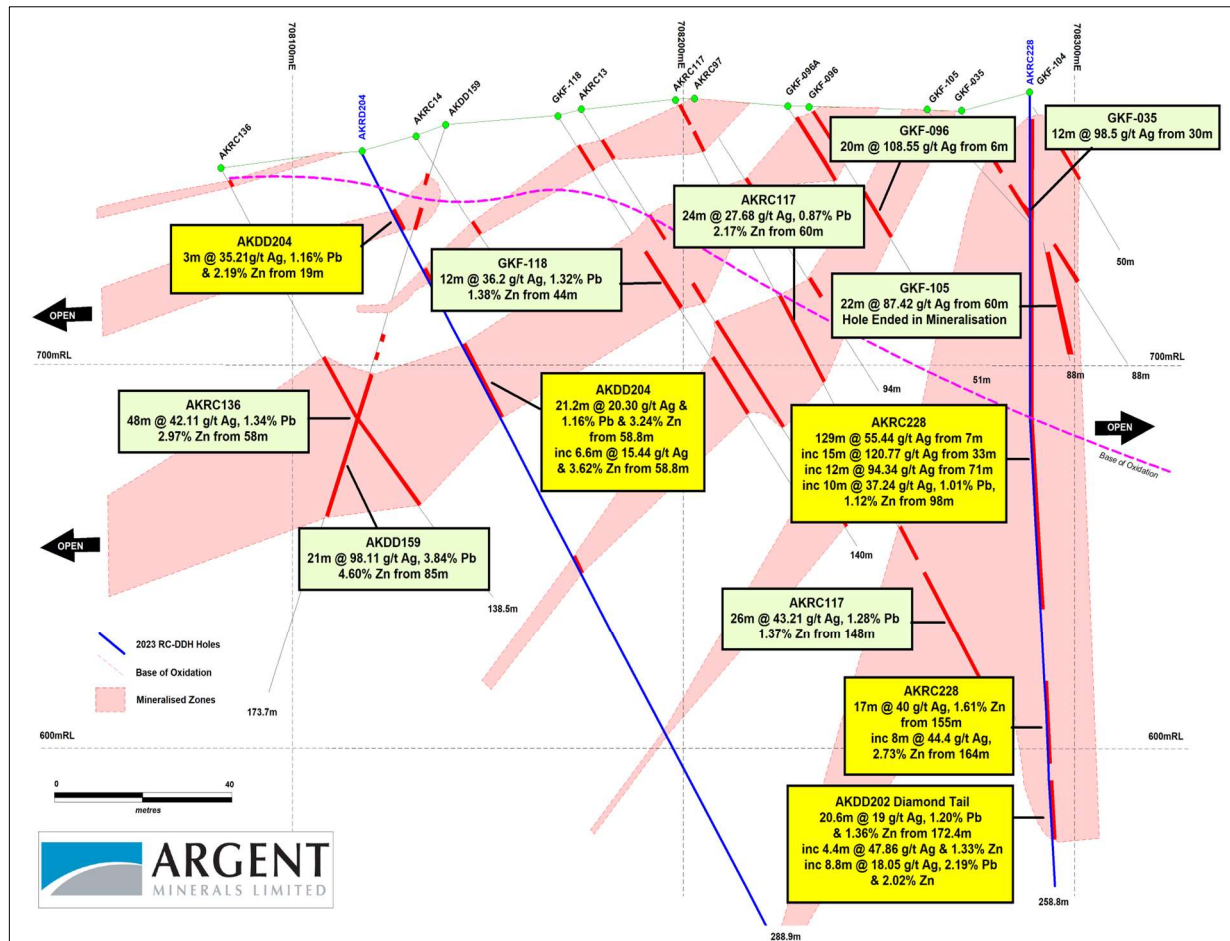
708100mE

708200mE

708300mE

AKRC136

AKRD204

AKRC14

AKDD159

GKF-118

AKRC13

AKRC117

AKRC97

GKF-096A

GKF-096

GKF-105

GKF-035

AKRC228

GKF-104

GKF-096
20m @ 108.55 g/t Ag from 6m

GKF-035
12m @ 98.5 g/t Ag from 30m

AKRC117
24m @ 27.68 g/t Ag, 0.87% Pb
2.17% Zn from 60m

AKDD204
3m @ 35.21g/t Ag, 1.16% Pb
& 2.19% Zn from 19m

GKF-118
12m @ 36.2 g/t Ag, 1.32% Pb
1.38% Zn from 44m

GKF-105
22m @ 87.42 g/t Ag from 60m
Hole Ended in Mineralisation

50m

OPEN

700mRL

700mRL

94m

51m

88m

88m

AKRC136
48m @ 42.11 g/t Ag, 1.34% Pb
2.97% Zn from 58m

AKDD204
21.2m @ 20.30 g/t Ag &
1.16% Pb & 3.24% Zn
from 58.8m
inc 6.6m @ 15.44 g/t Ag
& 3.62% Zn from 58.8m

AKRC228
129m @ 55.44 g/t Ag from 7m
inc 15m @ 120.77 g/t Ag from 33m
inc 12m @ 94.34 g/t Ag from 71m
inc 10m @ 37.24 g/t Ag, 1.01% Pb,
1.12% Zn from 98m

OPEN

Base of Oxidation

OPEN

AKDD159
21m @ 98.11 g/t Ag, 3.84% Pb
4.60% Zn from 85m

140m

138.5m

AKRC117
26m @ 43.21 g/t Ag, 1.28% Pb
1.37% Zn from 148m

2023 RC-DDH Holes

Base of Oxidation

Mineralised Zones

173.7m

AKRC228
17m @ 40 g/t Ag, 1.61% Zn
from 155m
inc 8m @ 44.4 g/t Ag,
2.73% Zn from 164m

600mRL

600mRL

0

40

metres

AKDD202 Diamond Tail
20.6m @ 19 g/t Ag, 1.20% Pb
& 1.36% Zn from 172.4m
inc 4.4m @ 47.86 g/t Ag & 1.33% Zn
inc 8.8m @ 18.05 g/t Ag, 2.19% Pb
& 2.02% Zn

ARGENT
MINERALS LIMITED

258.8m

288.9m